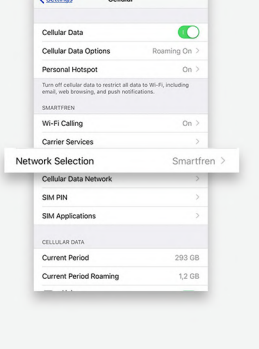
< Settings Cellular

Cellular Data

Cellular Data Options Roaming On >

Personal Hotspot On >

Turn off cellular data to restrict all data to Wi-Fi, including email, web browsing, and push notifications.

SMARTFREN

Wi-Fi Calling On >

Carrier Services >

Network Selection Smartfren >

Cellular Data Network >

SIM PIN >

SIM Applications >

CELLULAR DATA

Current Period 293 GB

Current Period Roaming 1,2 GB